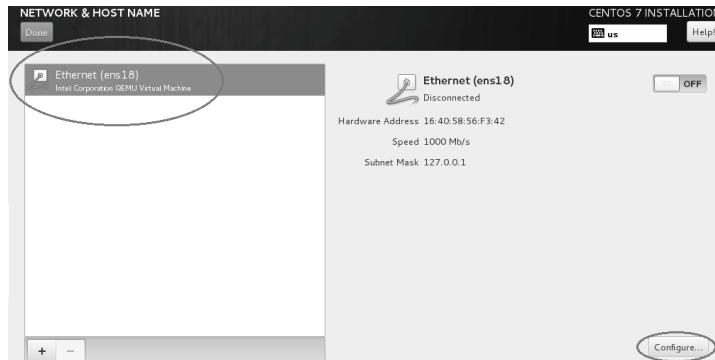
NETWORK & HOST NAME
Done
CENTOS 7 INSTALLATIO
us
Help!

Ethernet (ens18)
Intel Corporation QEMU Virtual Machine

Ethernet (ens18)
Disconnected
OFF

Hardware Address 16:40:58:56:F3:42
Speed 1000 Mb/s
Subnet Mask 127.0.0.1

+ −

Configure...